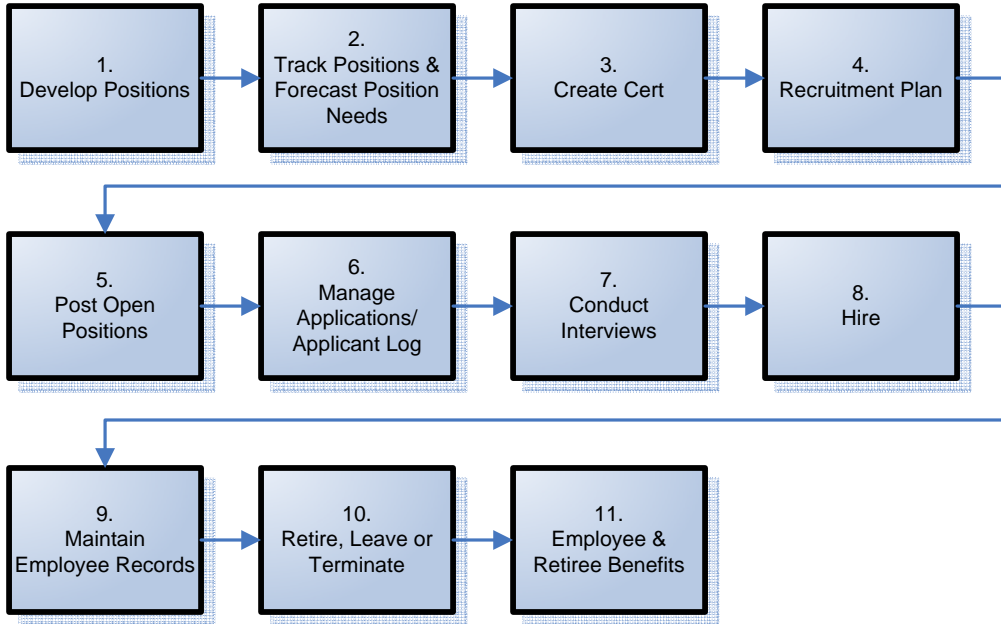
1.
Develop Positions

2.
Track Positions & Forecast Position Needs

3.
Create Cert

4.
Recruitment Plan

5.
Post Open Positions

6.
Manage Applications/ Applicant Log

7.
Conduct Interviews

8.
Hire

9.
Maintain Employee Records

10.
Retire, Leave or Terminate

11.
Employee & Retiree Benefits